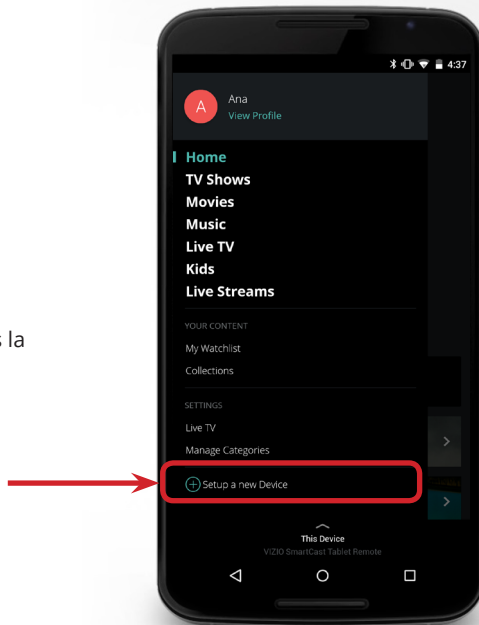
s la

4:37

A
Ana
View Profile

Home
TV Shows
Movies
Music
Live TV
Kids
Live Streams

YOUR CONTENT
My Watchlist
Collections

SETTINGS
Live TV
Manage Categories

Setup a new Device

This Device
VIZIO SmartCast Tablet Remote